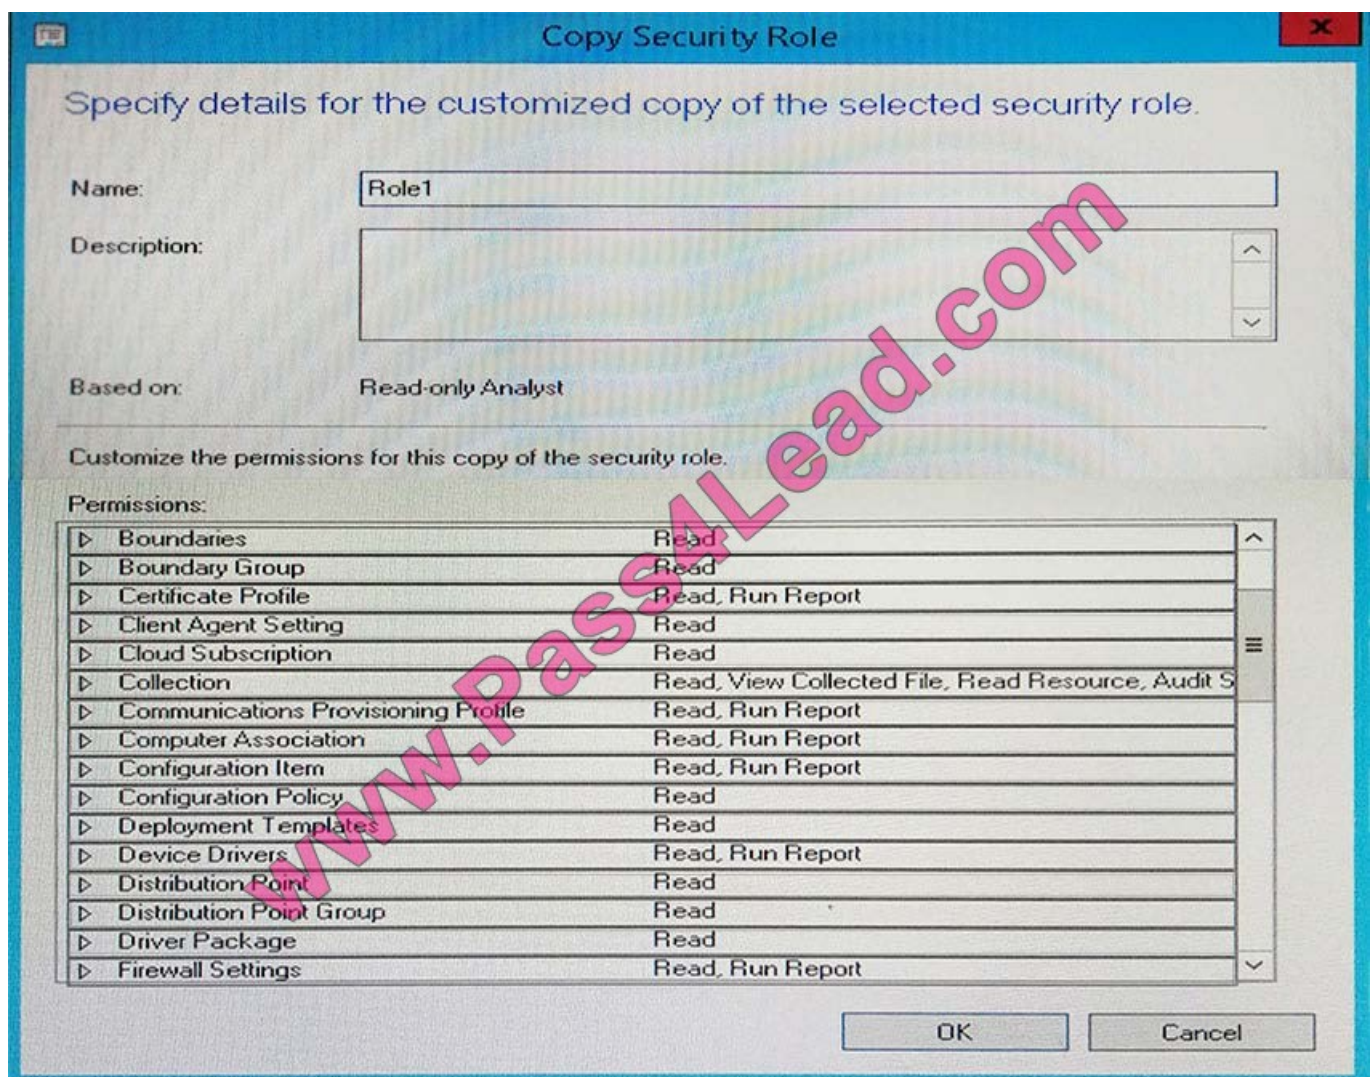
Copy Security Role

Specify details for the customized copy of the selected security role.

Name: Role1

Description:

Based on: Read-only Analyst

Customize the permissions for this copy of the security role.

Permissions:

| | |
|---|---|
| Boundaries | Read |
| Boundary Group | Read |
| Certificate Profile | Read, Run Report |
| Client Agent Setting | Read |
| Cloud Subscription | Read |
| Collection | Read, View Collected File, Read Resource, Audit S |
| Communications Provisioning Profile | Read, Run Report |
| Computer Association | Read, Run Report |
| Configuration Item | Read, Run Report |
| Configuration Policy | Read |
| Deployment Templates | Read |
| Device Drivers | Read, Run Report |
| Distribution Point | Read |
| Distribution Point Group | Read |
| Driver Package | Read |
| Firewall Settings | Read, Run Report |

www.Pass4Lead.com

OK Cancel